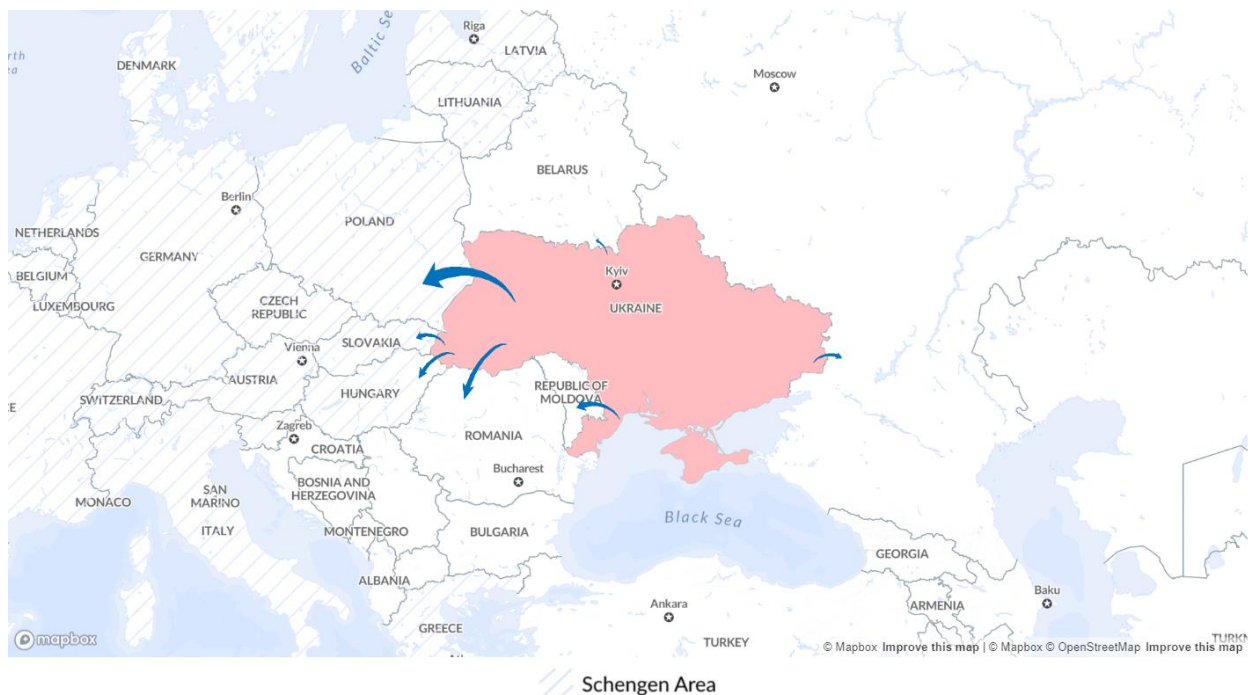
rth
ea
Baltic Se
Riga
LATVIA
DENMARK
Moscow
LITHUANIA
BELARUS
Berlin
NETHERLANDS
POLAND
GERMANY
Kyiv
BELGIUM
LUXEMBOURG
CZECH REPUBLIC
UKRAINE
SLOVAKIA
Vienna
AUSTRIA
HUNGARY
REPUBLIC OF MOLDOVA
SWITZERLAND
E
Zagreb
ROMANIA
CROATIA
Bucharest
SAN MARINO
BOSNIA AND HERZEGOVINA
MONACO
Black Sea
ITALY
MONTENEGRO
BULGARIA
GEORGIA
ALBANIA
Baku
Ankara
ARMENIA
mapbox
GREECE
TURKEY
TURKN
© Mapbox Improve this map | © Mapbox © OpenStreetMap Improve this map
Schengen Area